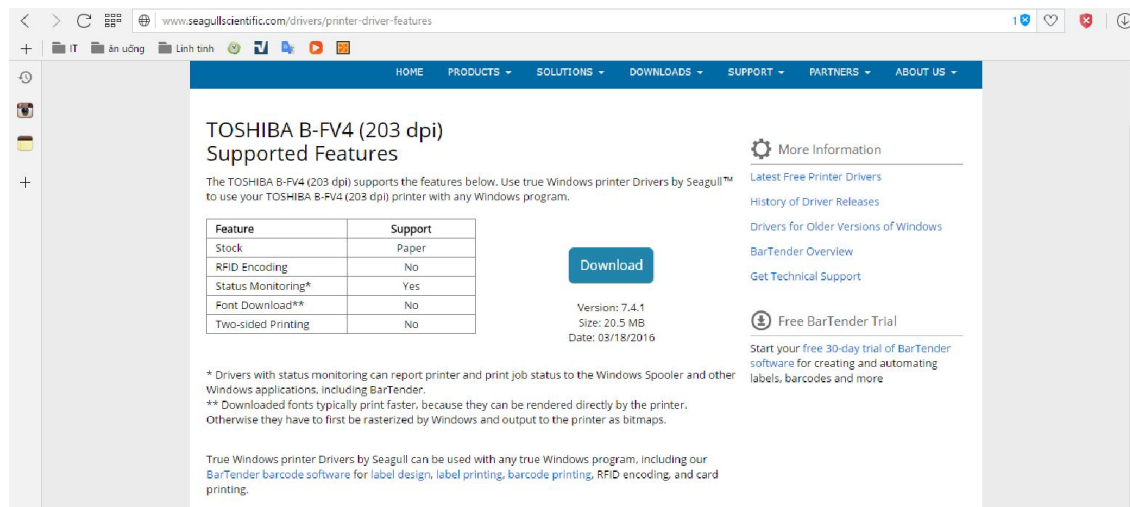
www.seagullscientific.com/drivers/printer-driver-features

1

IT ăn uống Linh tinh

HOME PRODUCTS SOLUTIONS DOWNLOADS SUPPORT PARTNERS ABOUT US

TOSHIBA B-FV4 (203 dpi)
Supported Features

The TOSHIBA B-FV4 (203 dpi) supports the features below. Use true Windows printer Drivers by Seagull™ to use your TOSHIBA B-FV4 (203 dpi) printer with any Windows program.

| Feature | Support |
|---|---|
| Stock | Paper |
| RFID Encoding | No |
| Status Monitoring* | Yes |
| Font Download** | No |
| Two-sided Printing | No |

Download

Version: 7.4.1
Size: 20.5 MB
Date: 03/18/2016

* Drivers with status monitoring can report printer and print job status to the Windows Spooler and other Windows applications, including BarTender.
** Downloaded fonts typically print faster, because they can be rendered directly by the printer. Otherwise they have to first be rasterized by Windows and output to the printer as bitmaps.

True Windows printer Drivers by Seagull can be used with any true Windows program, including our BarTender barcode software for label design, label printing, barcode printing, RFID encoding, and card printing.

More Information

Latest Free Printer Drivers
History of Driver Releases
Drivers for Older Versions of Windows
BarTender Overview
Get Technical Support

Free BarTender Trial

Start your free 30-day trial of BarTender software for creating and automating labels, barcodes and more